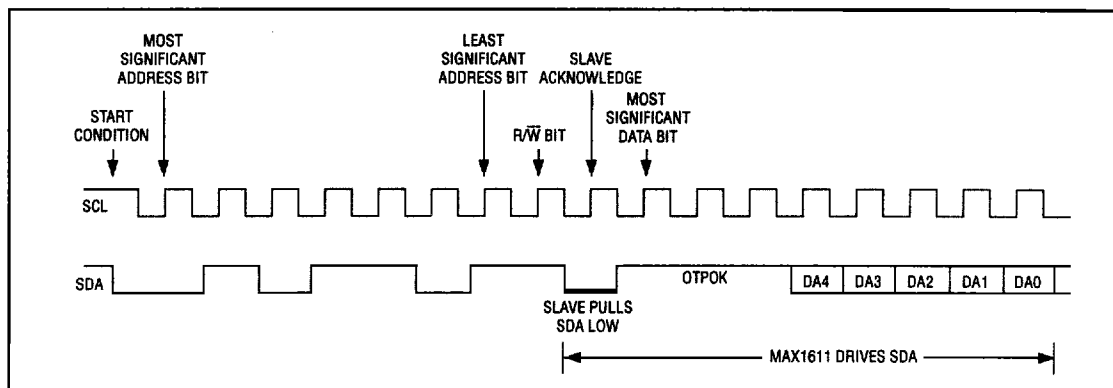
START CONDITION

MOST SIGNIFICANT ADDRESS BIT

LEAST SIGNIFICANT ADDRESS BIT

$R/\overline{W}$ BIT

SLAVE ACKNOWLEDGE

MOST SIGNIFICANT DATA BIT

SCL

SDA

OTPOK

DA4 DA3 DA2 DA1 DA0

SLAVE PULLS SDA LOW

MAX1611 DRIVES SDA